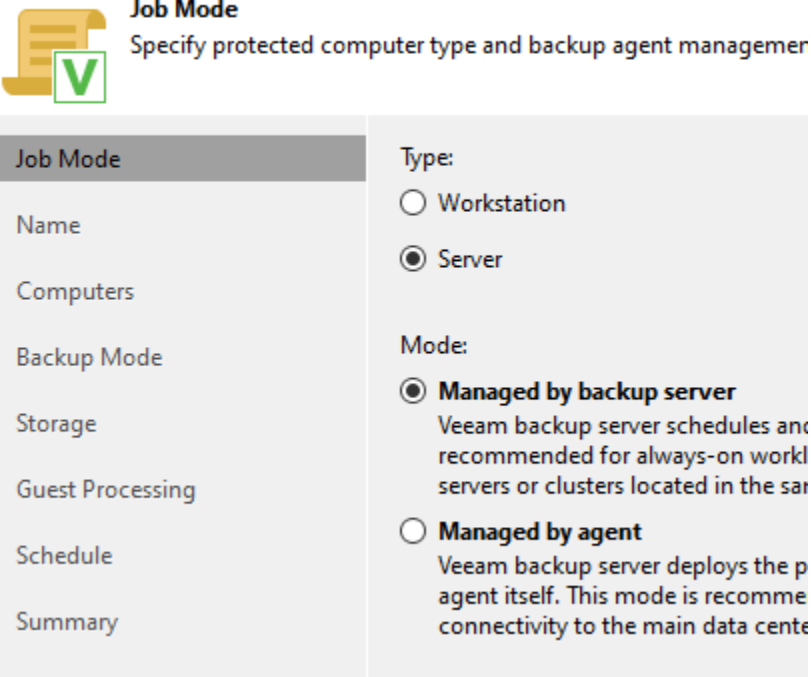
Job Mode
Specify protected computer type and backup agent managemen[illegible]

Job Mode

Name

Computers

Backup Mode

Storage

Guest Processing

Schedule

Summary

Type:

Workstation

Server

Mode:

Managed by backup server
Veeam backup server schedules and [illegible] recommended for always-on workl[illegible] servers or clusters located in the sa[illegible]

Managed by agent
Veeam backup server deploys the p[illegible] agent itself. This mode is recomme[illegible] connectivity to the main data cente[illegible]